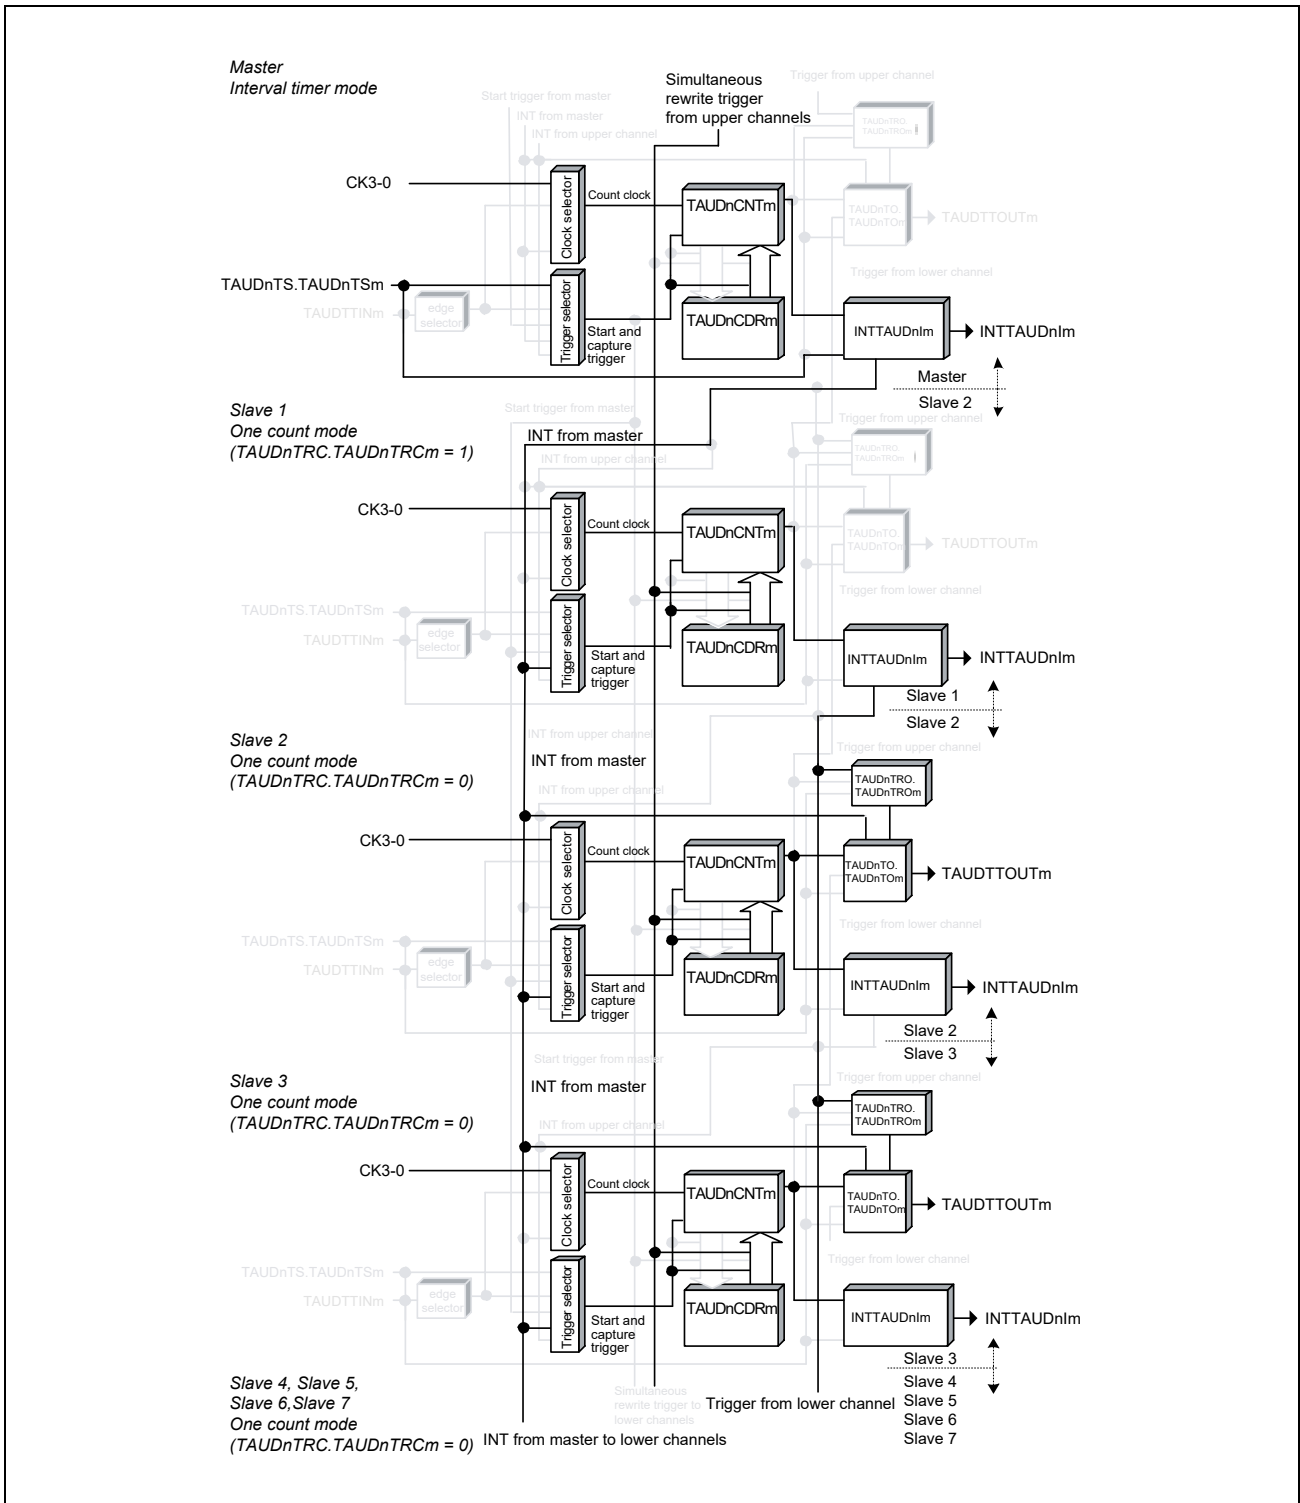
Master
Interval timer mode

Simultaneous rewrite trigger from upper channels

Start trigger from master
INT from master
INT from upper channel
Trigger from upper channel
TAUDnTRO. TAUDnTROm

CK3-0
Clock selector
Count clock
TAUDnCNTm
TAUDnTO. TAUDnTOm
TAUDTTOUTm
Trigger from lower channel
TAUDnTS.TAUDnTSm
TAUDTTINm
edge selector
Trigger selector
Start and capture trigger
TAUDnCDRm
INTTAUDnIm
INTTAUDnIm
Master
Slave 2

Slave 1
One count mode
(TAUDnTRC.TAUDnTRCm = 1)
Start trigger from master
INT from master
INT from upper channel
Trigger from upper channel
TAUDnTRO. TAUDnTROm
CK3-0
Clock selector
Count clock
TAUDnCNTm
TAUDnTO. TAUDnTOm
TAUDTTOUTm
Trigger from lower channel
TAUDnTS.TAUDnTSm
TAUDTTINm
edge selector
Trigger selector
Start and capture trigger
TAUDnCDRm
INTTAUDnIm
INTTAUDnIm
Slave 1
Slave 2

Slave 2
One count mode
(TAUDnTRC.TAUDnTRCm = 0)
INT from upper channel
INT from master
Trigger from upper channel
TAUDnTRO. TAUDnTROm
INT from upper channel
CK3-0
Clock selector
Count clock
TAUDnCNTm
TAUDnTO. TAUDnTOm
TAUDTTOUTm
Trigger from lower channel
TAUDnTS.TAUDnTSm
TAUDTTINm
edge selector
Trigger selector
Start and capture trigger
TAUDnCDRm
INTTAUDnIm
INTTAUDnIm
Slave 2
Slave 3

Slave 3
One count mode
(TAUDnTRC.TAUDnTRCm = 0)
Start trigger from master
INT from master
Trigger from upper channel
TAUDnTRO. TAUDnTROm
INT from upper channel
CK3-0
Clock selector
Count clock
TAUDnCNTm
TAUDnTO. TAUDnTOm
TAUDTTOUTm
Trigger from lower channel
TAUDnTS.TAUDnTSm
TAUDTTINm
edge selector
Trigger selector
Start and capture trigger
TAUDnCDRm
INTTAUDnIm
INTTAUDnIm
Slave 3
Slave 4
Slave 5
Slave 6
Slave 7

Slave 4, Slave 5,
Slave 6,Slave 7
One count mode
(TAUDnTRC.TAUDnTRCm = 0)
INT from master to lower channels
Simultaneous rewrite trigger to lower channels
Trigger from lower channel